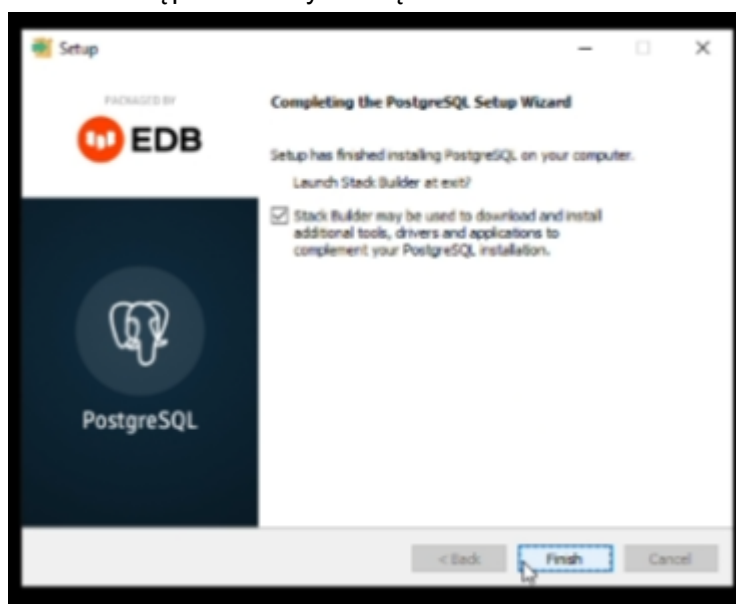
Setup

PACKAGED BY

EDB

PostgreSQL

Completing the PostgreSQL Setup Wizard

Setup has finished installing PostgreSQL on your computer.

Launch Stack Builder at exit?

Stack Builder may be used to download and install additional tools, drivers and applications to complement your PostgreSQL installation.

< Back

Finish

Cancel